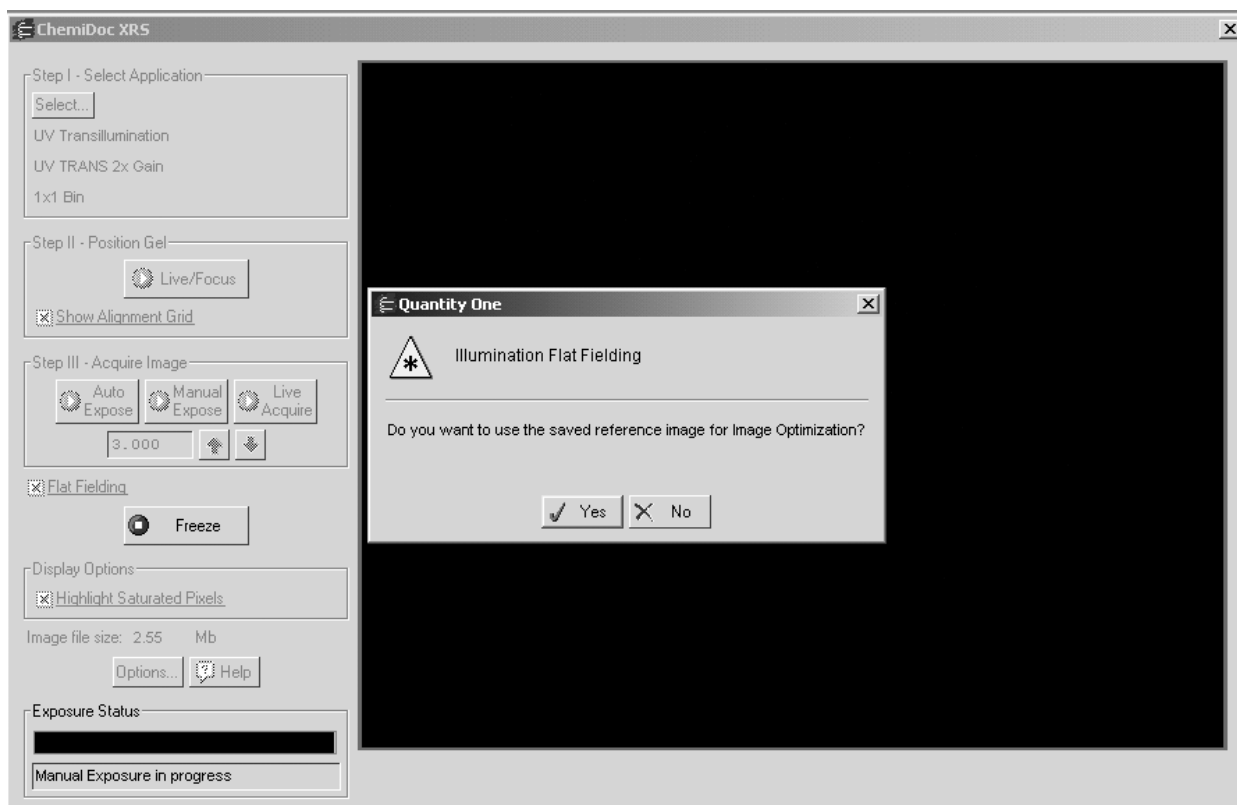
ChemiDoc XRS

Step I - Select Application

Select...

UV Transillumination

UV TRANS 2x Gain

1x1 Bin

Step II - Position Gel

Live/Focus

Show Alignment Grid

Step III - Acquire Image

Auto Expose

Manual Expose

Live Acquire

3.000

Flat Fielding

Freeze

Display Options

Highlight Saturated Pixels

Image file size: 2.55 Mb

Options...

Help

Exposure Status

Manual Exposure in progress

Quantity One

Illumination Flat Fielding

Do you want to use the saved reference image for Image Optimization?

Yes

No